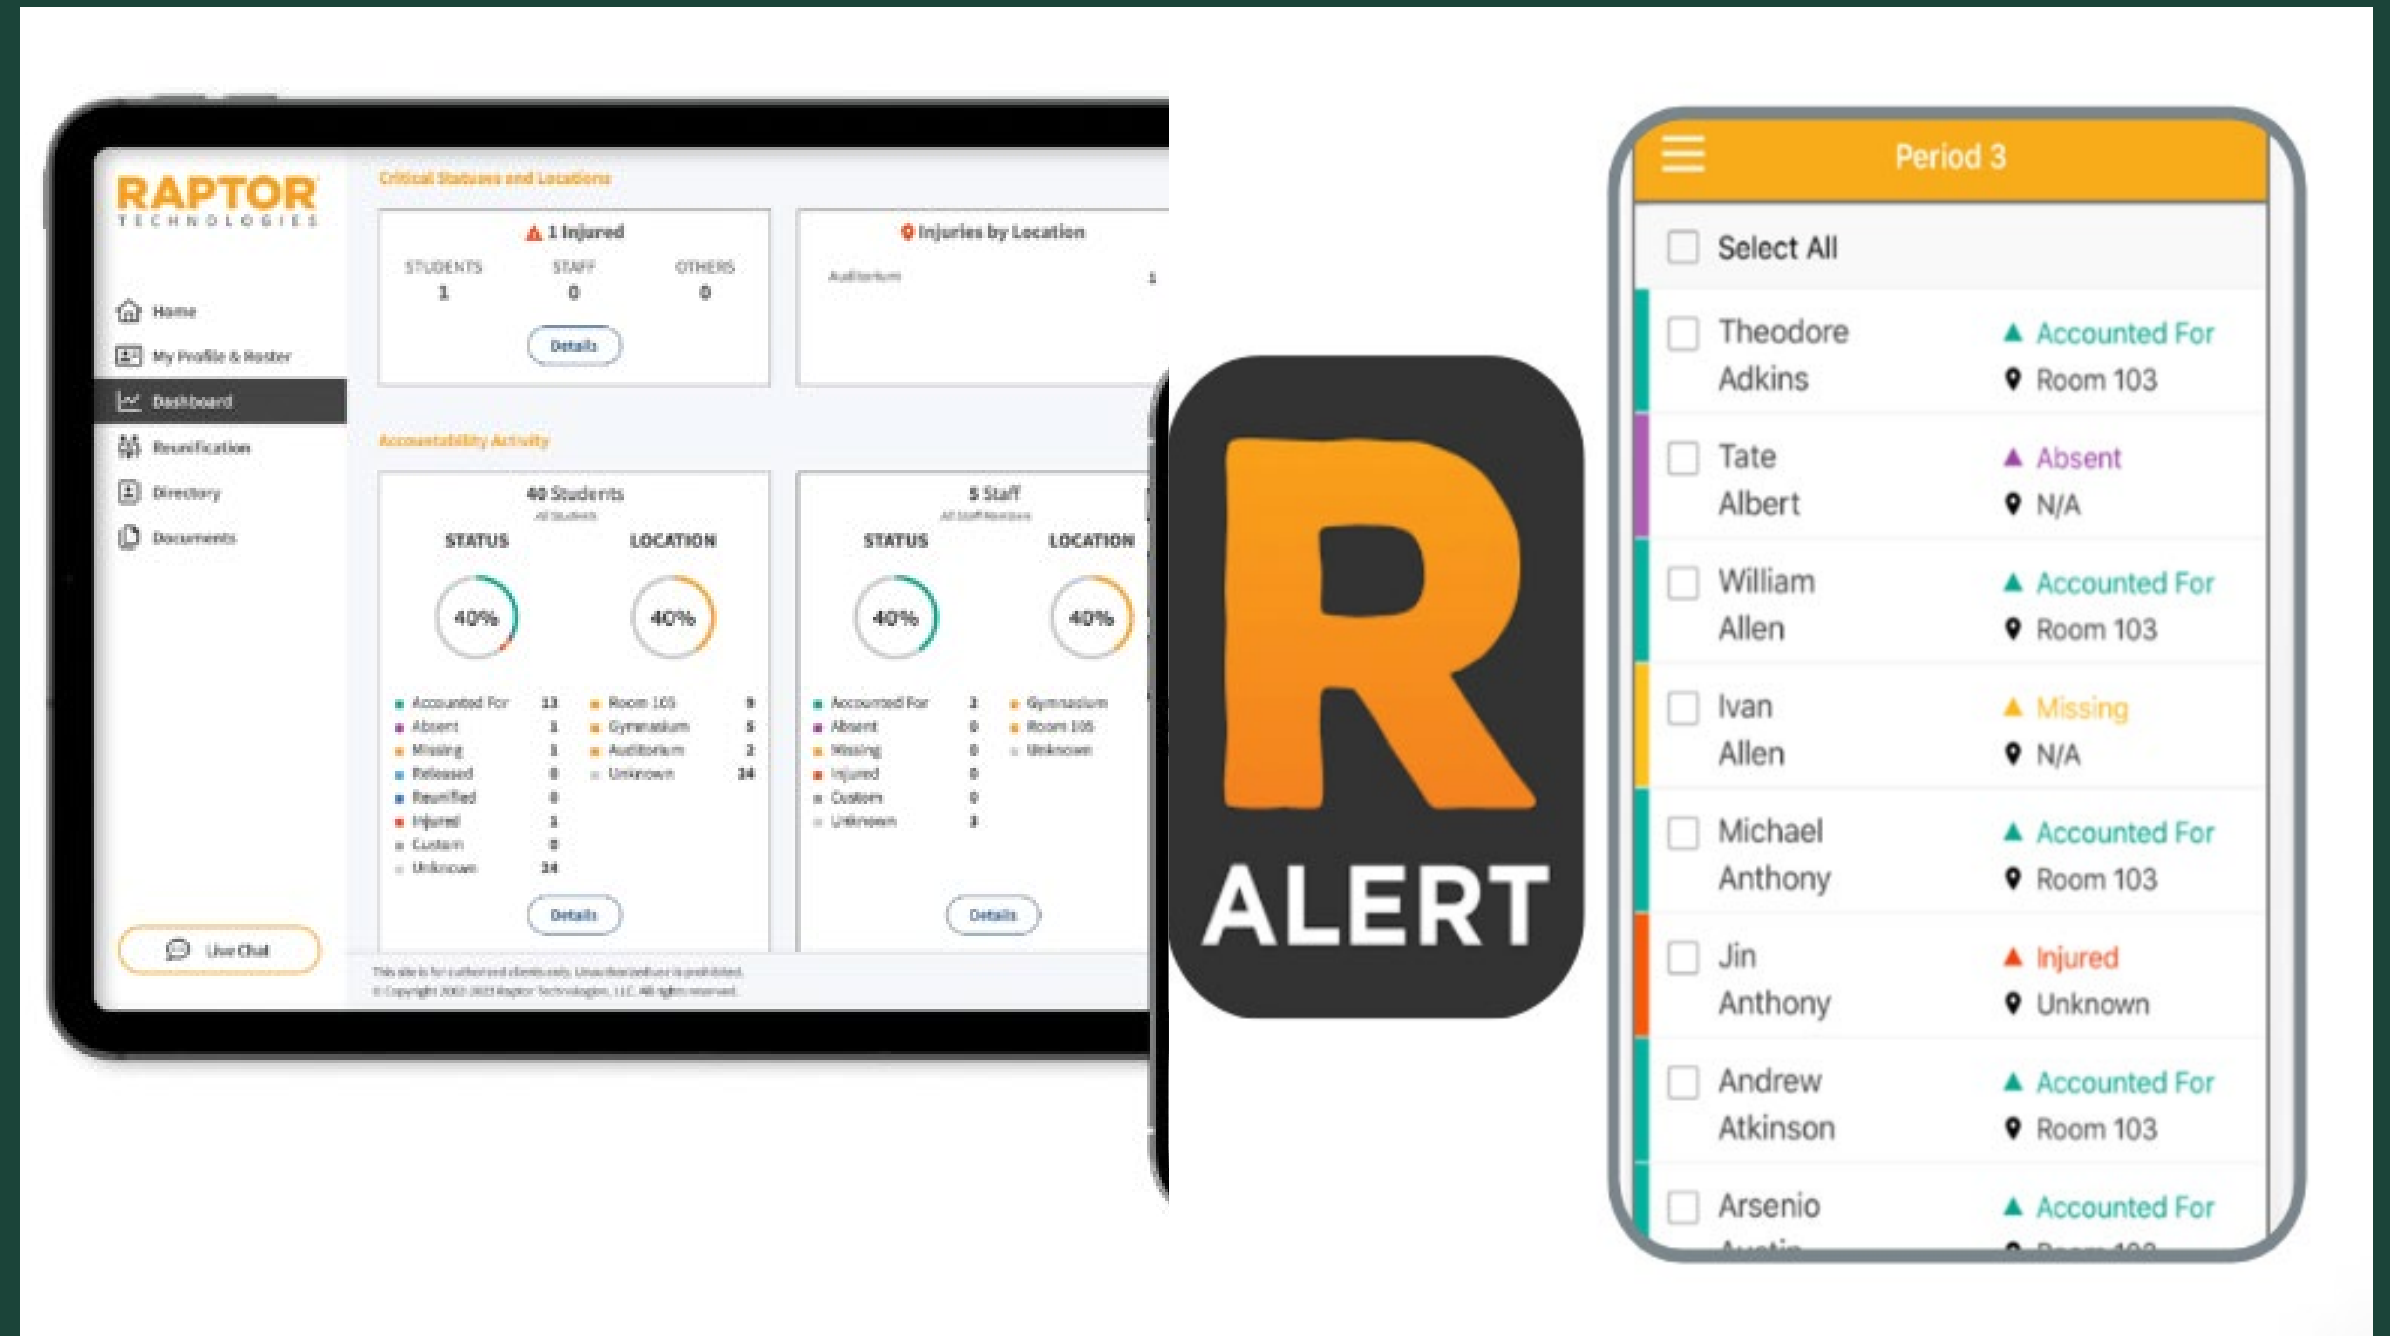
RAPTOR
TECHNOLOGIES

Home
My Profile & Roster
Dashboard
Reunification
Directory
Documents

Live Chat

Critical Statuses and Locations

1 Injured
| STUDENTS | STAFF | OTHERS |
|---|---|---|
| 1 | 0 | 0 |

Details

Injuries by Location
Auditorium 1

Accountability Activity

40 Students
All Students

STATUS 40%
LOCATION 40%

| Accounted For | 13 |
|---|---|
| Absent | 1 |
| Missing | 1 |
| Released | 0 |
| Reunified | 0 |
| Injured | 1 |
| Custom | 0 |
| Unknown | 24 |

| Room 103 | 9 |
|---|---|
| Gymnasium | 5 |
| Auditorium | 2 |
| Unknown | 24 |

Details

5 Staff
All Staff Members

STATUS 40%
LOCATION 40%

| Accounted For | 2 |
|---|---|
| Absent | 0 |
| Missing | 0 |
| Injured | 0 |
| Custom | 0 |
| Unknown | 3 |

Gymnasium
Room 105
Unknown

Details

This site is for authorized clients only. Unauthorized use is prohibited.
© Copyright 2003-2023 Raptor Technologies, LLC. All rights reserved.

R
ALERT

Period 3

Select All

Theodore Adkins — Accounted For — Room 103
Tate Albert — Absent — N/A
William Allen — Accounted For — Room 103
Ivan Allen — Missing — N/A
Michael Anthony — Accounted For — Room 103
Jin Anthony — Injured — Unknown
Andrew Atkinson — Accounted For — Room 103
Arsenio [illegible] — Accounted For — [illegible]